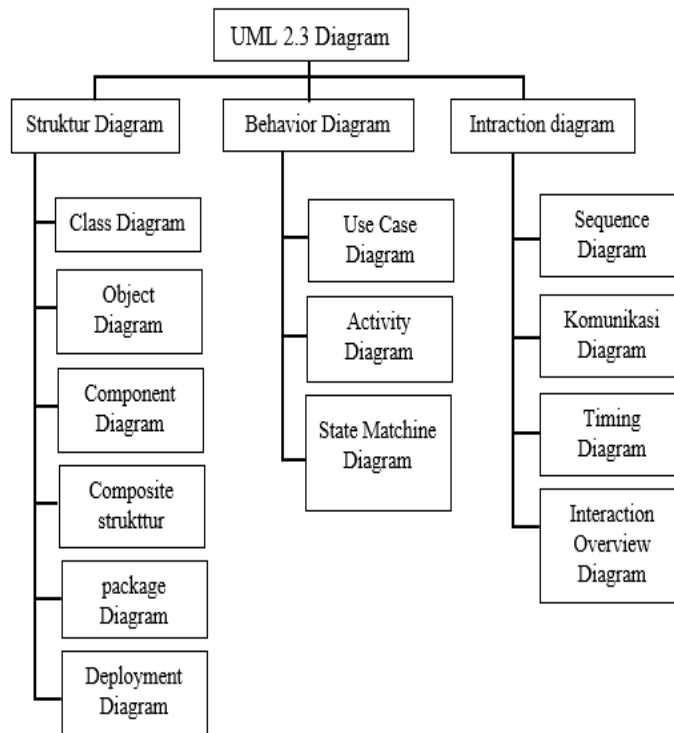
UML 2.3 Diagram

Struktur Diagram

Class Diagram

Object Diagram

Component Diagram

Composite strukttur

package Diagram

Deployment Diagram

Behavior Diagram

Use Case Diagram

Activity Diagram

State Matchine Diagram

Intraction diagram

Sequence Diagram

Komunikasi Diagram

Timing Diagram

Interaction Overview Diagram